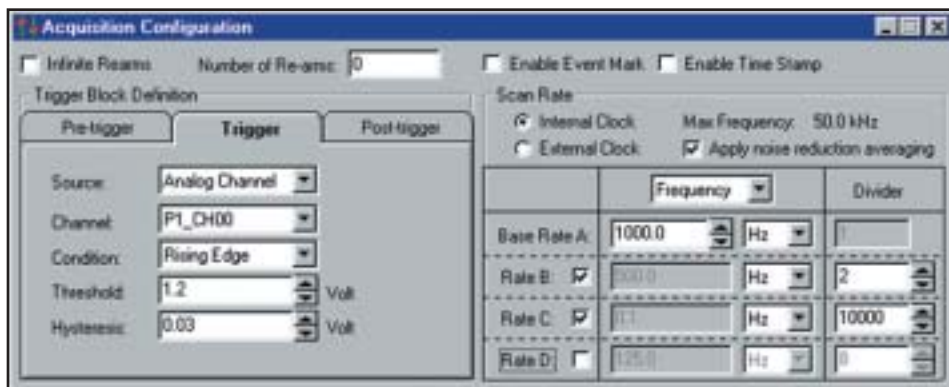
Acquisition Configuration

Infinite Rearms Number of Re-arms: 0

Enable Event Mark Enable Time Stamp

Trigger Block Definition

Pre-trigger | Trigger | Post-trigger

Source: Analog Channel
Channel: P1_CH00
Condition: Rising Edge
Threshold: 1.2 Volt
Hysteresis: 0.03 Volt

Scan Rate

Internal Clock Max Frequency: 50.0 kHz
External Clock Apply noise reduction averaging

| | Frequency | | Divider |
|---|---|---|---|
| Base Rate A: | 1000.0 | Hz | 1 |
| Rate B: | 500.0 | Hz | 2 |
| Rate C: | 0.1 | Hz | 10000 |
| Rate D: | 125.0 | Hz | 8 |